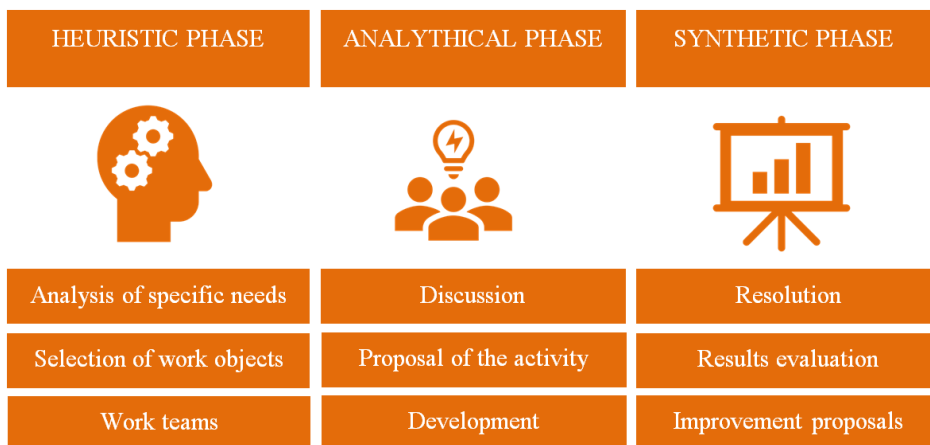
HEURISTIC PHASE

Analysis of specific needs

Selection of work objects

Work teams

ANALYTHICAL PHASE

Discussion

Proposal of the activity

Development

SYNTHETIC PHASE

Resolution

Results evaluation

Improvement proposals